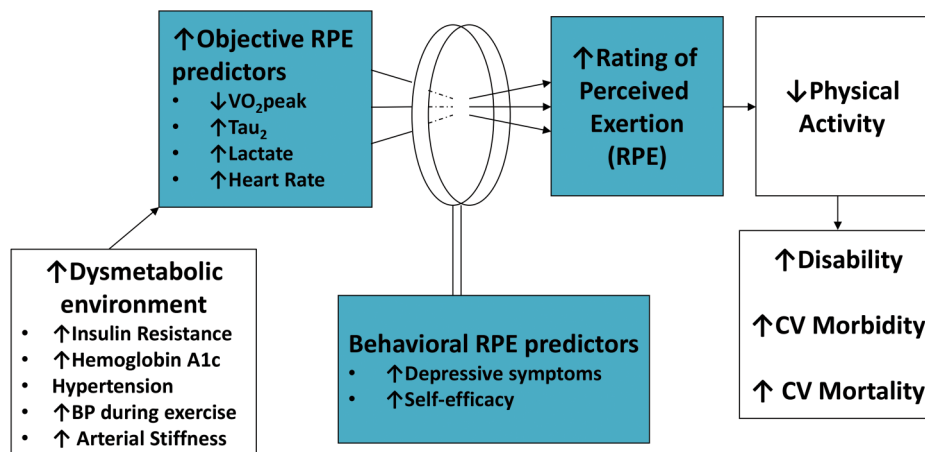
↑Objective RPE predictors
- ↓$VO_2$peak
- ↑$Tau_2$
- ↑Lactate
- ↑Heart Rate

↑Rating of Perceived Exertion (RPE)

↓Physical Activity

↑Disability

↑CV Morbidity

↑ CV Mortality

↑Dysmetabolic environment
- ↑Insulin Resistance
- ↑Hemoglobin A1c
- Hypertension
- ↑BP during exercise
- ↑ Arterial Stiffness

Behavioral RPE predictors
- ↑Depressive symptoms
- ↑Self-efficacy